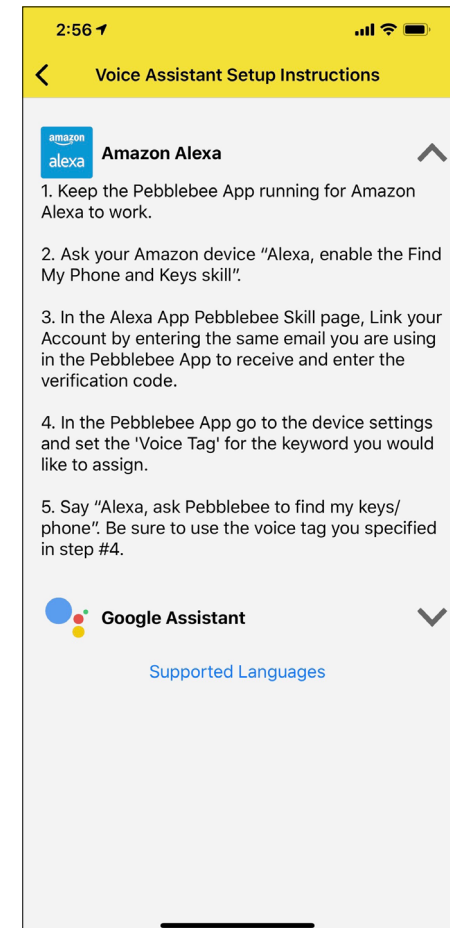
2:56

Voice Assistant Setup Instructions

amazon alexa

Amazon Alexa

1. Keep the Pebblebee App running for Amazon Alexa to work.

2. Ask your Amazon device “Alexa, enable the Find My Phone and Keys skill”.

3. In the Alexa App Pebblebee Skill page, Link your Account by entering the same email you are using in the Pebblebee App to receive and enter the verification code.

4. In the Pebblebee App go to the device settings and set the 'Voice Tag' for the keyword you would like to assign.

5. Say “Alexa, ask Pebblebee to find my keys/ phone”. Be sure to use the voice tag you specified in step #4.

Google Assistant

Supported Languages